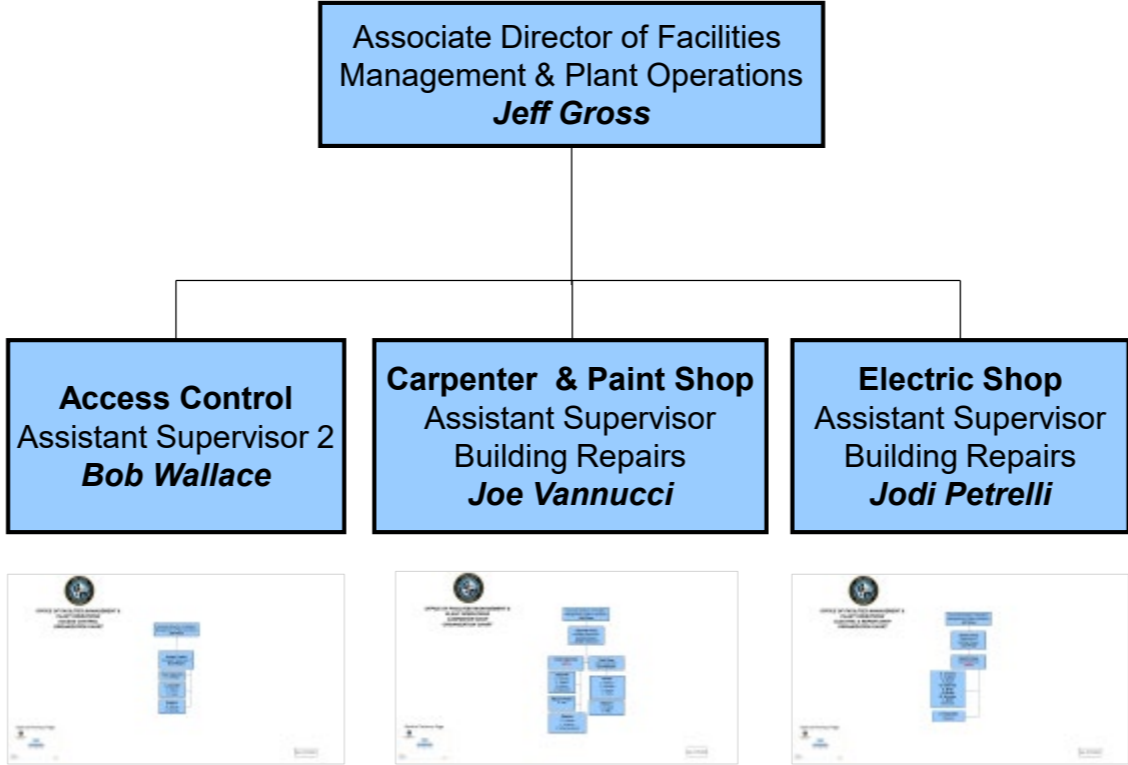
Associate Director of Facilities Management & Plant Operations
***Jeff Gross***

**Access Control**
Assistant Supervisor 2
***Bob Wallace***

**Carpenter & Paint Shop**
Assistant Supervisor
Building Repairs
***Joe Vannucci***

**Electric Shop**
Assistant Supervisor
Building Repairs
***Jodi Petrelli***

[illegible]

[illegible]

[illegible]